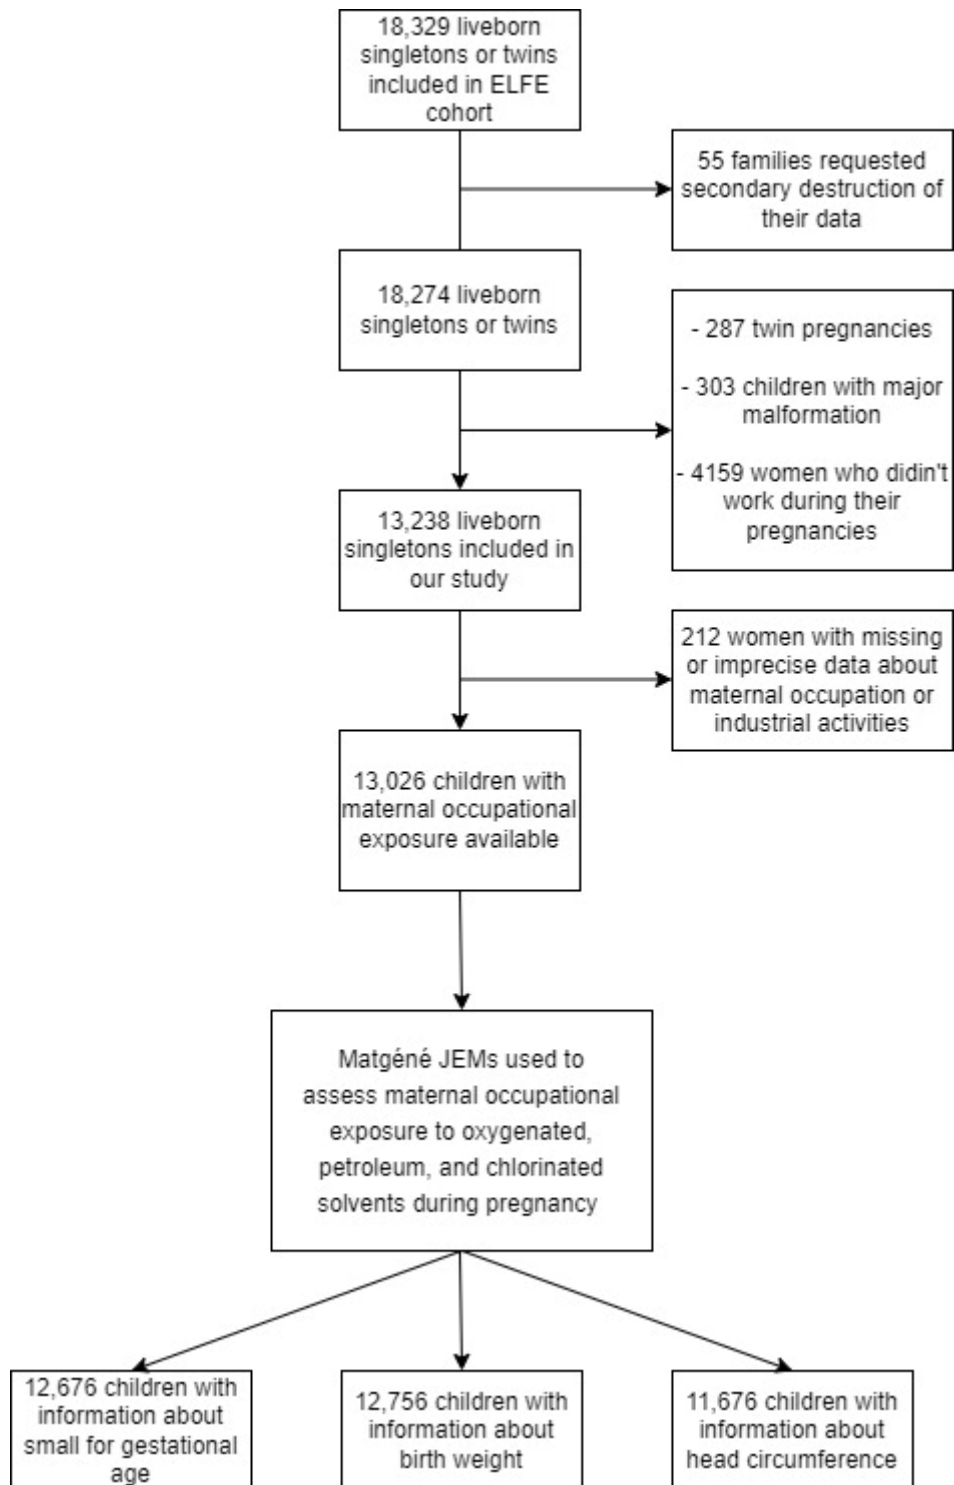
18,329 liveborn singletons or twins included in ELFE cohort

55 families requested secondary destruction of their data

18,274 liveborn singletons or twins

- 287 twin pregnancies

- 303 children with major malformation

- 4159 women who didin't work during their pregnancies

13,238 liveborn singletons included in our study

212 women with missing or imprecise data about maternal occupation or industrial activities

13,026 children with maternal occupational exposure available

Matgéné JEMs used to assess maternal occupational exposure to oxygenated, petroleum, and chlorinated solvents during pregnancy

12,676 children with information about small for gestational age

12,756 children with information about birth weight

11,676 children with information about head circumference